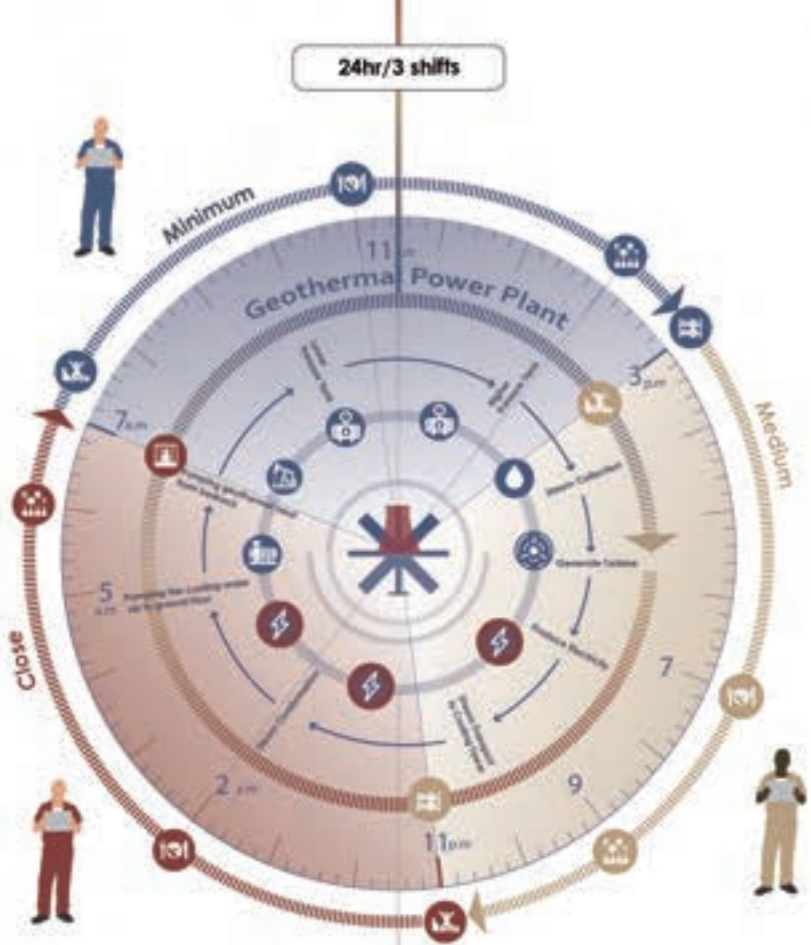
24hr/3 shifts

Minimum

Medium

Close

Geothermal Power Plant

11 p.m

3 p.m

7 a.m

5 a.m

7

9

2 p.m

11 p.m

Steam Collected

Generate Turbine

Produce Electricity

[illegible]

Pumping the cooling water up to ground level

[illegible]

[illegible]